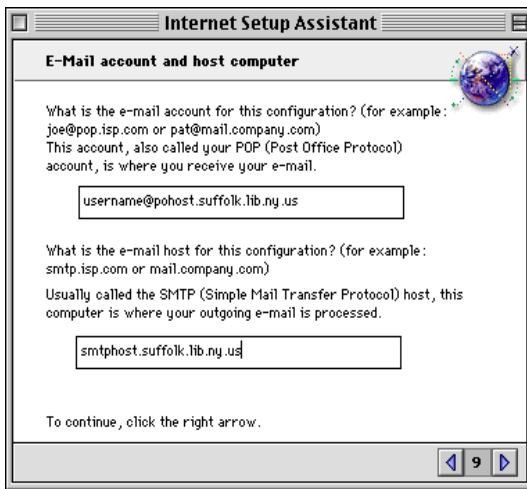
Internet Setup Assistant

E-Mail account and host computer

What is the e-mail account for this configuration? (for example: joe@pop.isp.com or pat@mail.company.com)
This account, also called your POP (Post Office Protocol) account, is where you receive your e-mail.

username@pohost.suffolk.lib.ny.us

What is the e-mail host for this configuration? (for example: smtp.isp.com or mail.company.com)

Usually called the SMTP (Simple Mail Transfer Protocol) host, this computer is where your outgoing e-mail is processed.

smtphost.suffolk.lib.ny.us

To continue, click the right arrow.

9